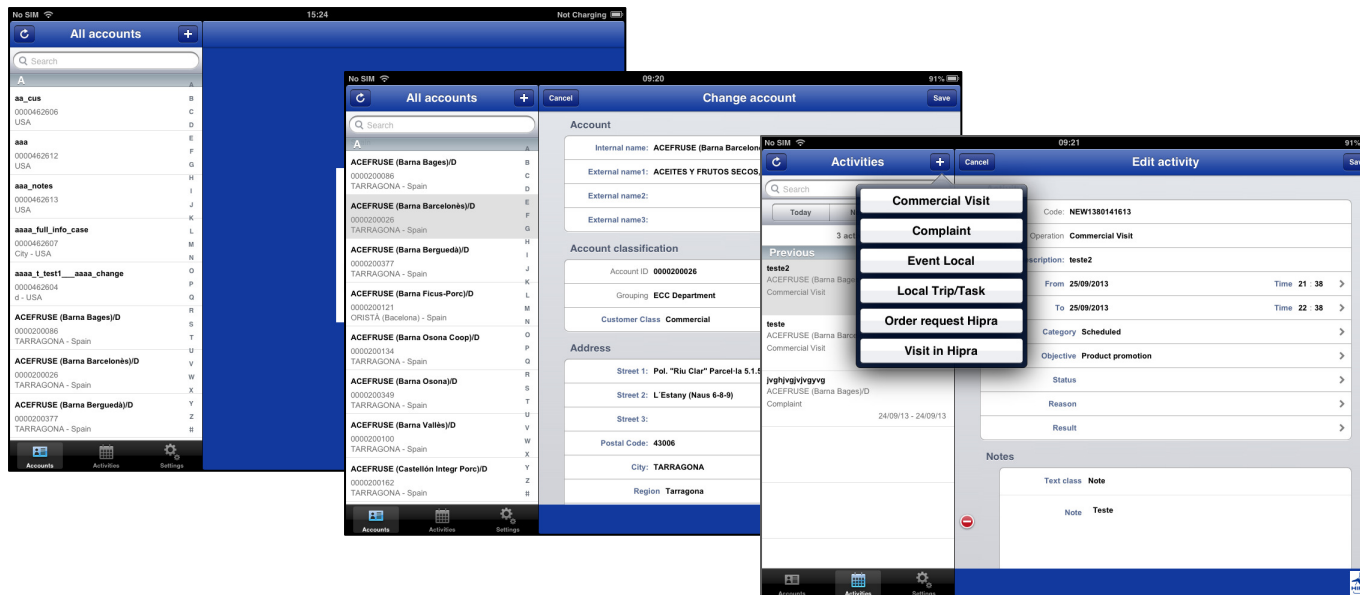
No SIM
15:24
Not Charging

All accounts
+
Search
A
aa_cus
0000462606
USA
aaa
0000462612
USA
aaa_notes
0000462613
USA
aaaa_full_info_case
0000462607
City - USA
aaaa_t_test1___aaaa_change
0000462604
d - USA
ACEFRUSE (Barna Bages)/D
0000200086
TARRAGONA - Spain
ACEFRUSE (Barna Barcelonès)/D
0000200026
TARRAGONA - Spain
ACEFRUSE (Barna Berguedà)/D
0000200377
TARRAGONA - Spain
A B C D E F G H I J K L M N O P Q R S T U V W X Y Z #
Accounts
Activities
Settings

No SIM
09:20
91%
All accounts
+
Search
A
ACEFRUSE (Barna Bages)/D
0000200086
TARRAGONA - Spain
ACEFRUSE (Barna Barcelonès)/D
0000200026
TARRAGONA - Spain
ACEFRUSE (Barna Berguedà)/D
0000200377
TARRAGONA - Spain
ACEFRUSE (Barna Ficus-Porc)/D
0000200121
ORISTÀ (Bacelona) - Spain
ACEFRUSE (Barna Osona Coop)/D
0000200134
TARRAGONA - Spain
ACEFRUSE (Barna Osona)/D
0000200349
TARRAGONA - Spain
ACEFRUSE (Barna Vallès)/D
0000200100
TARRAGONA - Spain
ACEFRUSE (Castellón Integr Porc)/D
0000200162
TARRAGONA - Spain
Accounts
Activities
Settings
Cancel
Change account
Save
Account
Internal name: ACEFRUSE (Barna Barcelon
External name1: ACEITES Y FRUTOS SECOS,
External name2:
External name3:
Account classification
Account ID 0000200026
Grouping ECC Department
Customer Class Commercial
Address
Street 1: Pol. "Riu Clar" Parcel·la 5.1.5
Street 2: L'Estany (Naus 6-8-9)
Street 3:
Postal Code: 43006
City: TARRAGONA
Region Tarragona

No SIM
09:21
91%
Activities
+
Search
Today
3 act
Previous
teste2
ACEFRUSE (Barna Bages
Commercial Visit
teste
ACEFRUSE (Barna Bages
Commercial Visit
jvghjvgjvjvgyvg
ACEFRUSE (Barna Bages)/D
Complaint
24/09/13 - 24/09/13
Commercial Visit
Complaint
Event Local
Local Trip/Task
Order request Hipra
Visit in Hipra
Accounts
Activities
Settings
Cancel
Edit activity
Sav
Code: NEW1380141613
Operation Commercial Visit
scription: teste2
From 25/09/2013
Time 21 : 38
To 25/09/2013
Time 22 : 38
Category Scheduled
Objective Product promotion
Status
Reason
Result
Notes
Text class Note
Note Teste